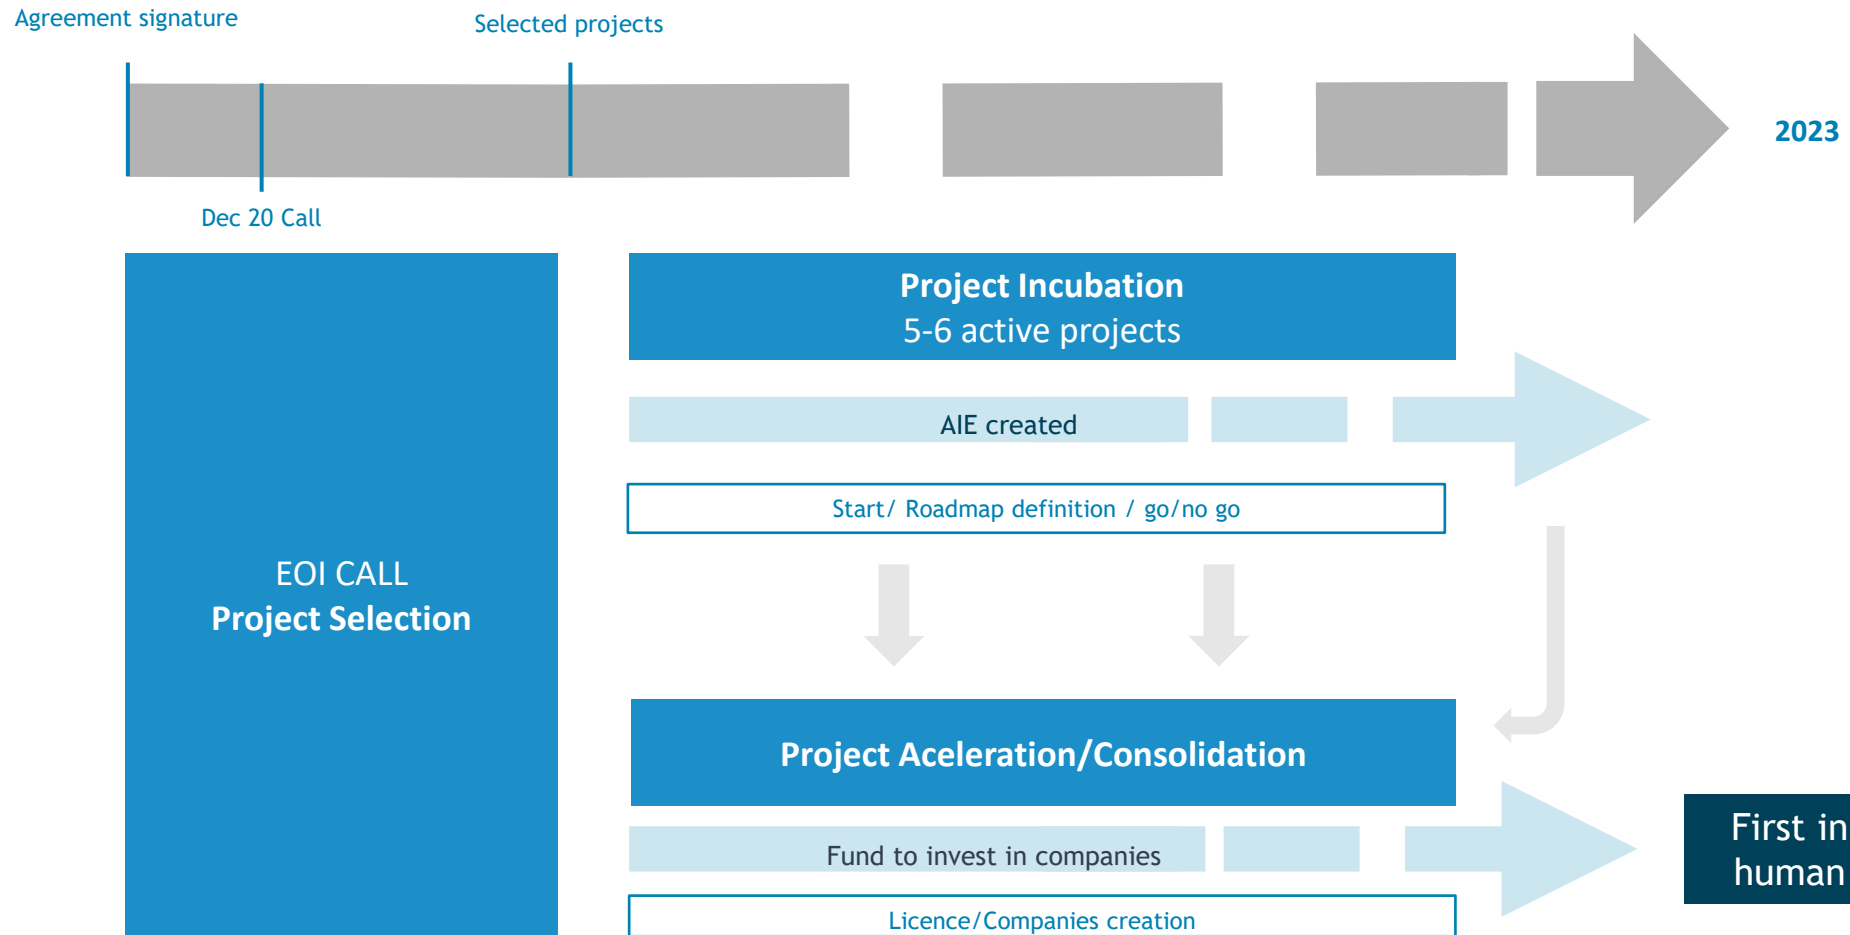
Agreement signature

Selected projects

2023

Dec 20 Call

EOI CALL
Project Selection

Project Incubation
5-6 active projects

AIE created

Start/ Roadmap definition / go/no go

Project Aceleration/Consolidation

Fund to invest in companies

Licence/Companies creation

First in human